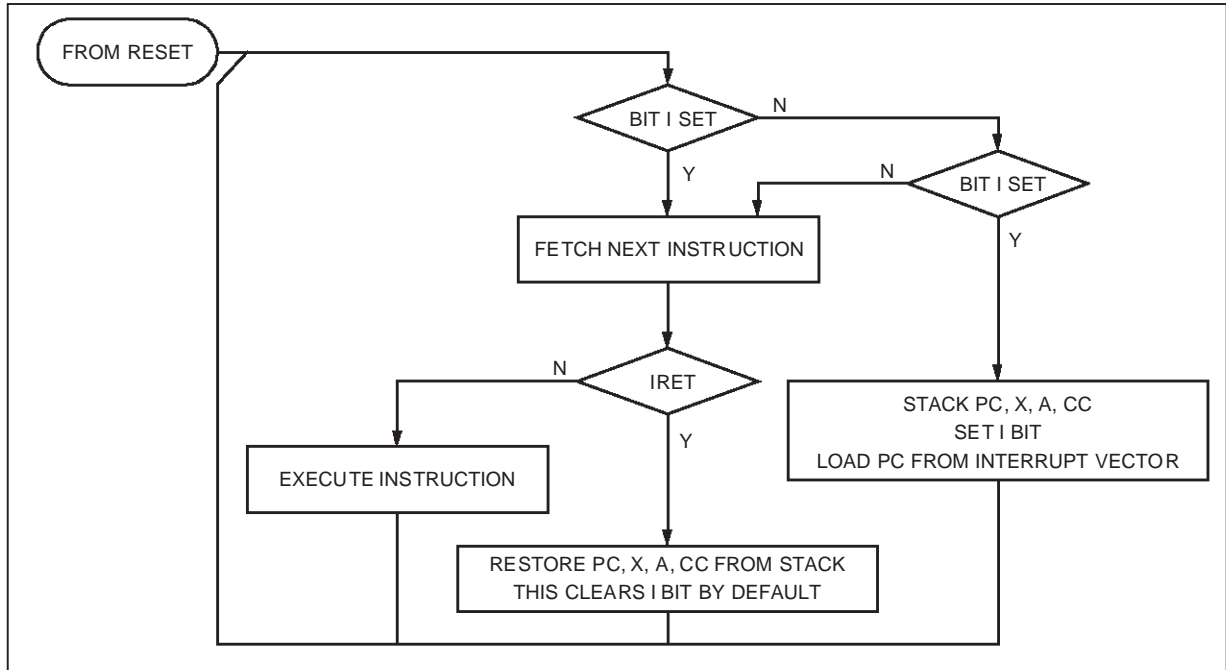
FROM RESET

BIT I SET

N

Y

BIT I SET

N

Y

FETCH NEXT INSTRUCTION

IRET

N

Y

STACK PC, X, A, CC
SET I BIT
LOAD PC FROM INTERRUPT VECTOR

EXECUTE INSTRUCTION

RESTORE PC, X, A, CC FROM STACK
THIS CLEARS I BIT BY DEFAULT